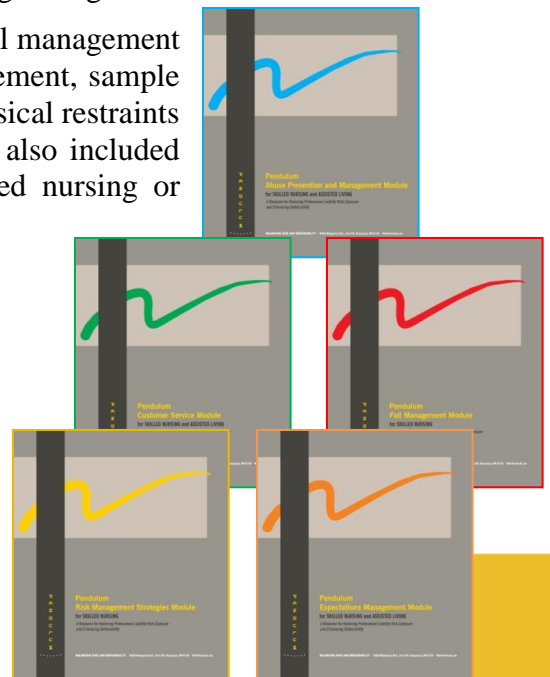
l management ement, sample sical restraints also included ed nursing or

Pendulum
Abuse Prevention and Management Module
for SKILLED NURSING and ASSISTED LIVING

Pendulum
Customer Service Module
for SKILLED NURSING and ASSISTED LIVING

Pendulum
Fall Management Module
for SKILLED NURSING

Pendulum
Risk Management Strategies Module
for SKILLED NURSING

Pendulum
Expectations Management Module
for SKILLED NURSING and ASSISTED LIVING